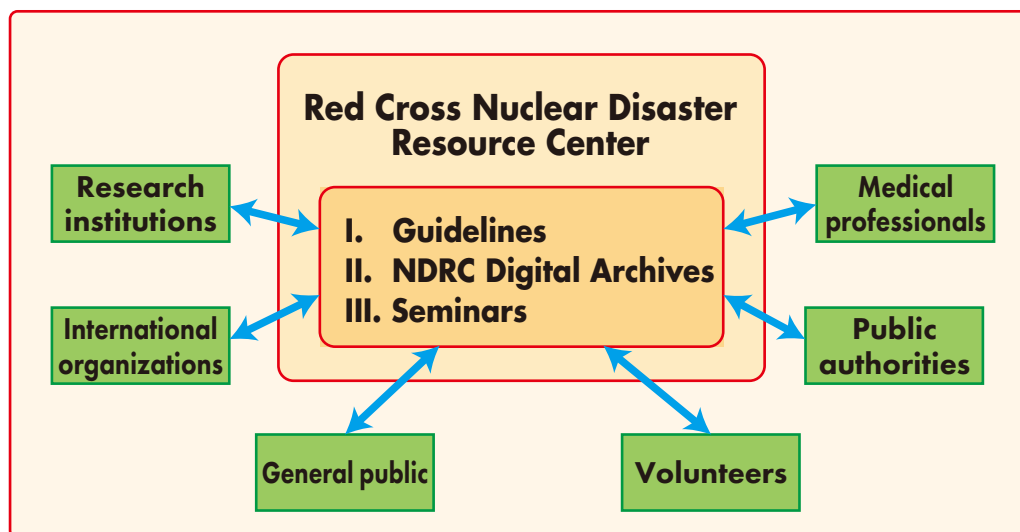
Red Cross Nuclear Disaster Resource Center

I. Guidelines
II. NDRC Digital Archives
III. Seminars

Research institutions

International organizations

Medical professionals

Public authorities

General public

Volunteers